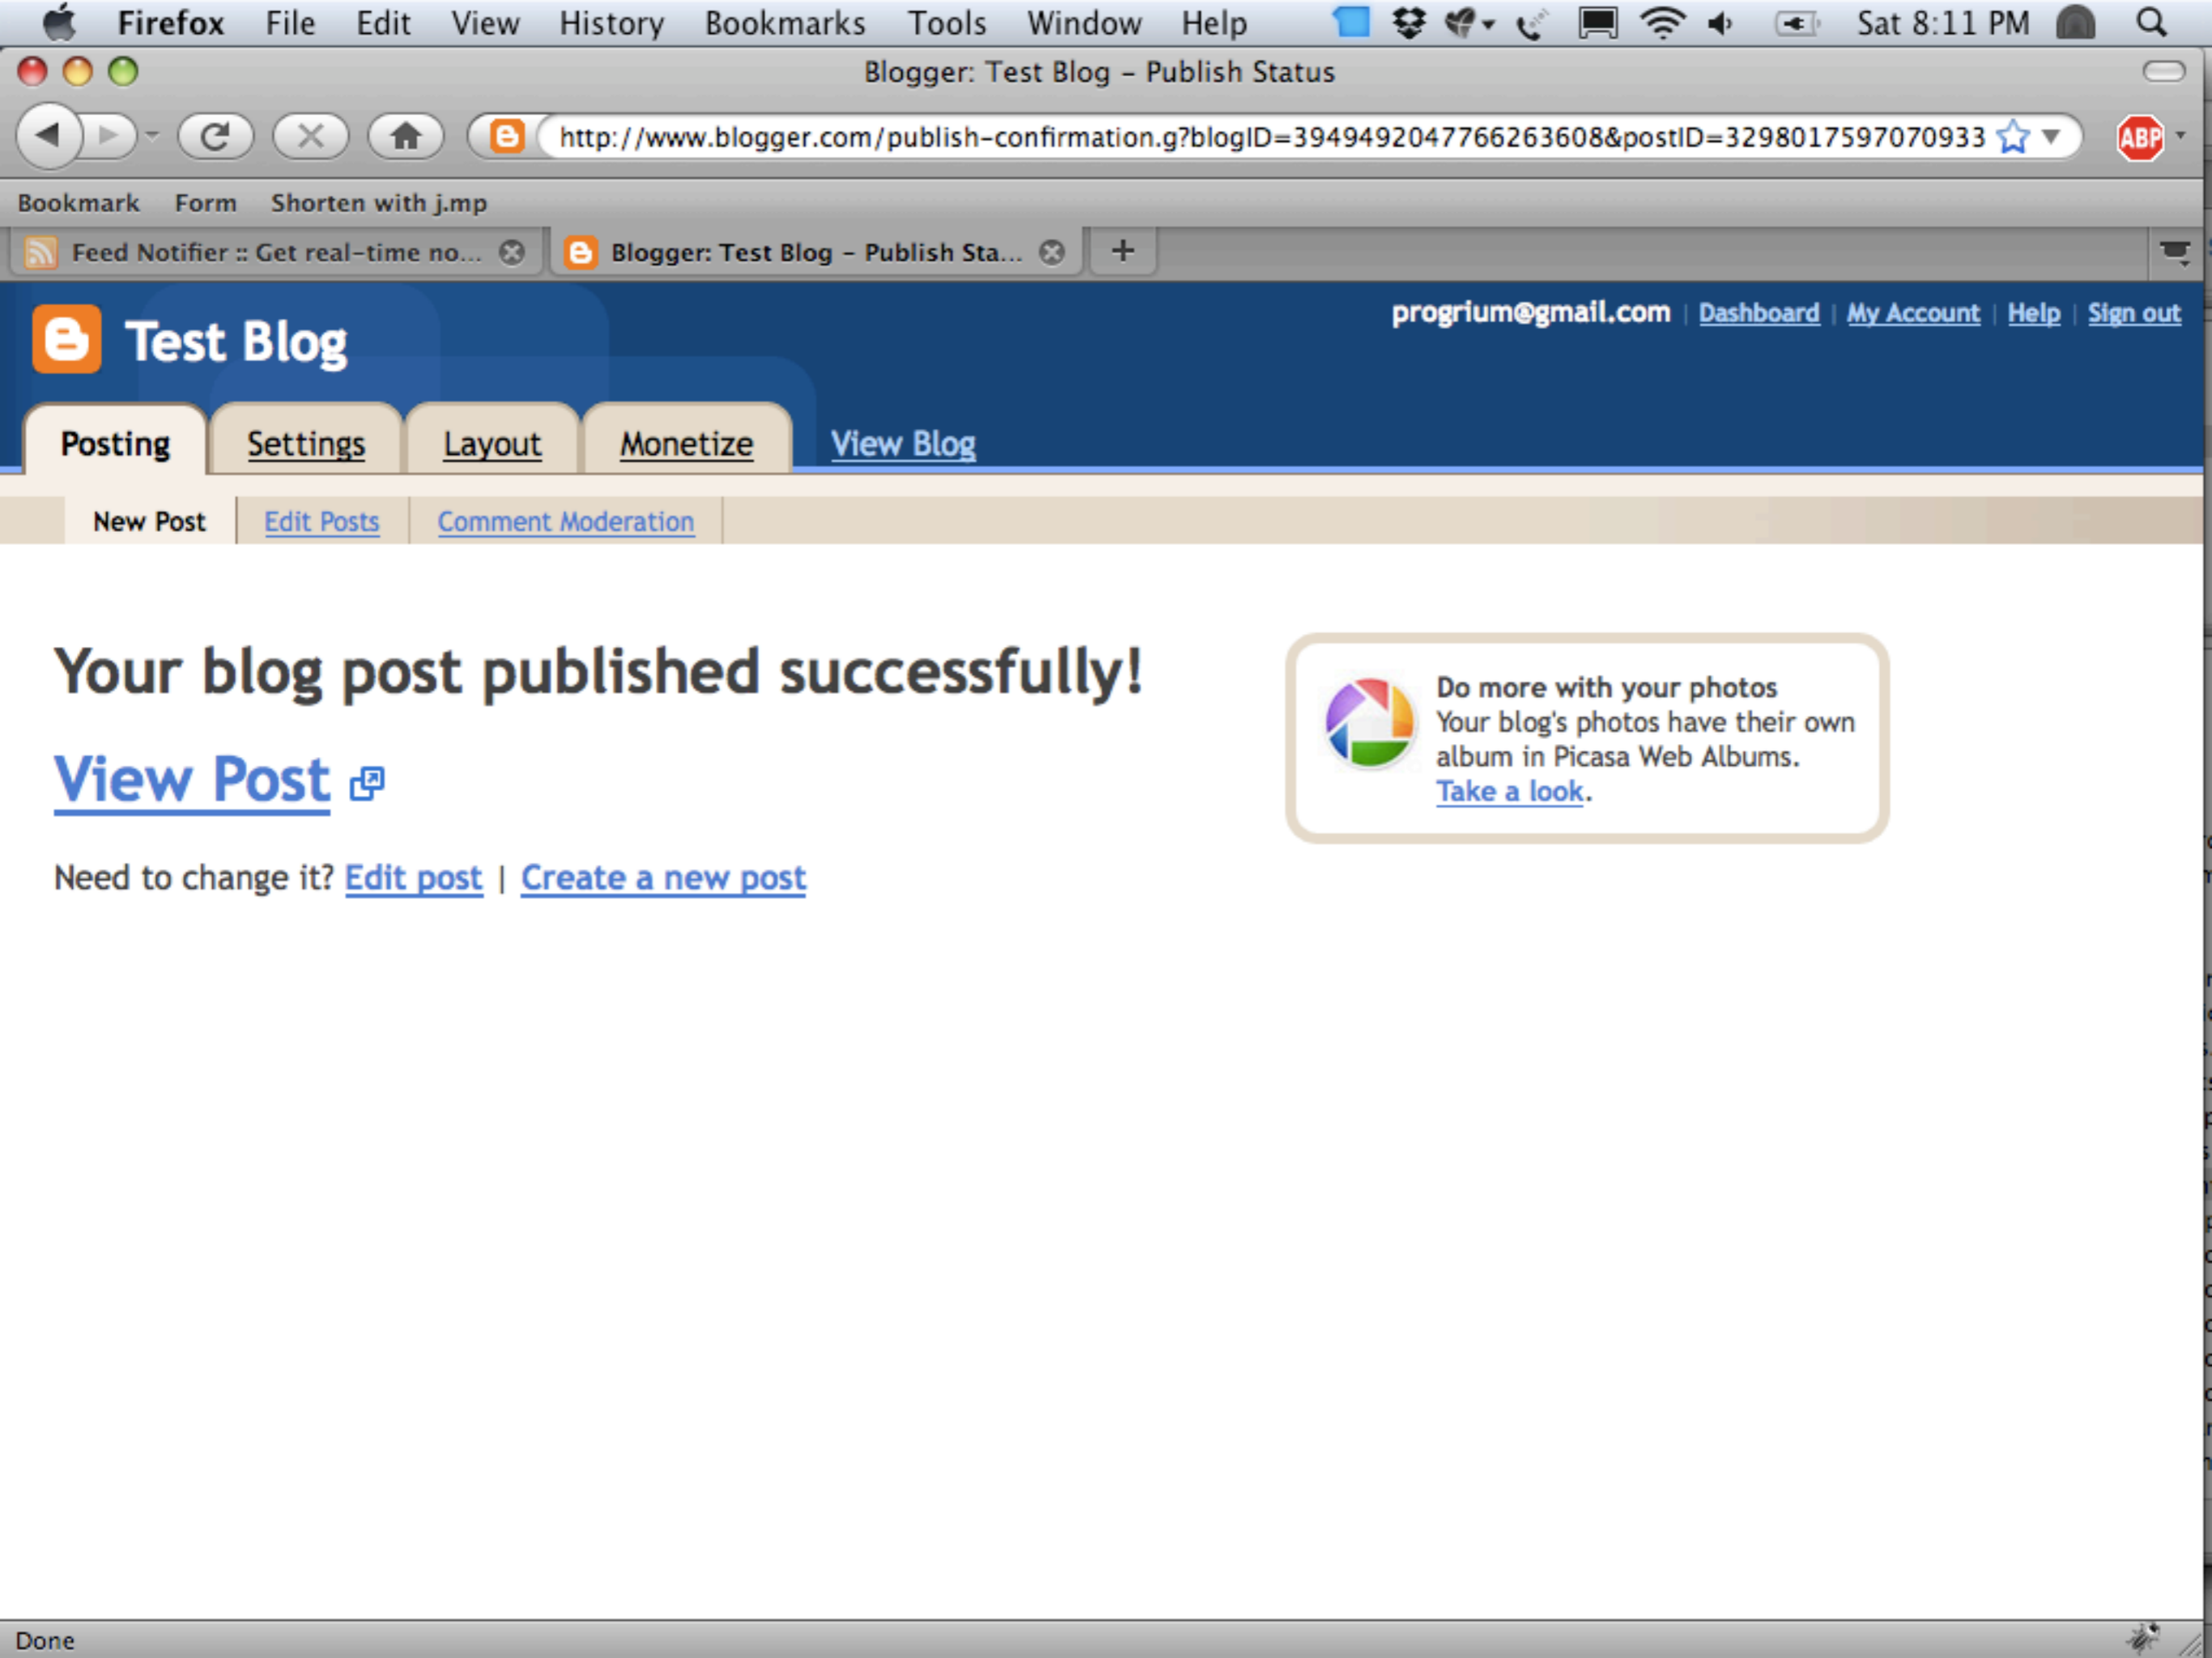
Firefox File Edit View History Bookmarks Tools Window Help Sat 8:11 PM

Blogger: Test Blog – Publish Status

http://www.blogger.com/publish-confirmation.g?blogID=3949492047766263608&postID=3298017597070933

ABP

Bookmark Form Shorten with j.mp

Feed Notifier :: Get real-time no... Blogger: Test Blog – Publish Sta...

Test Blog

progrium@gmail.com | Dashboard | My Account | Help | Sign out

Posting Settings Layout Monetize View Blog

New Post Edit Posts Comment Moderation

Your blog post published successfully!

View Post

Need to change it? Edit post | Create a new post

Do more with your photos
Your blog's photos have their own album in Picasa Web Albums. Take a look.

Done